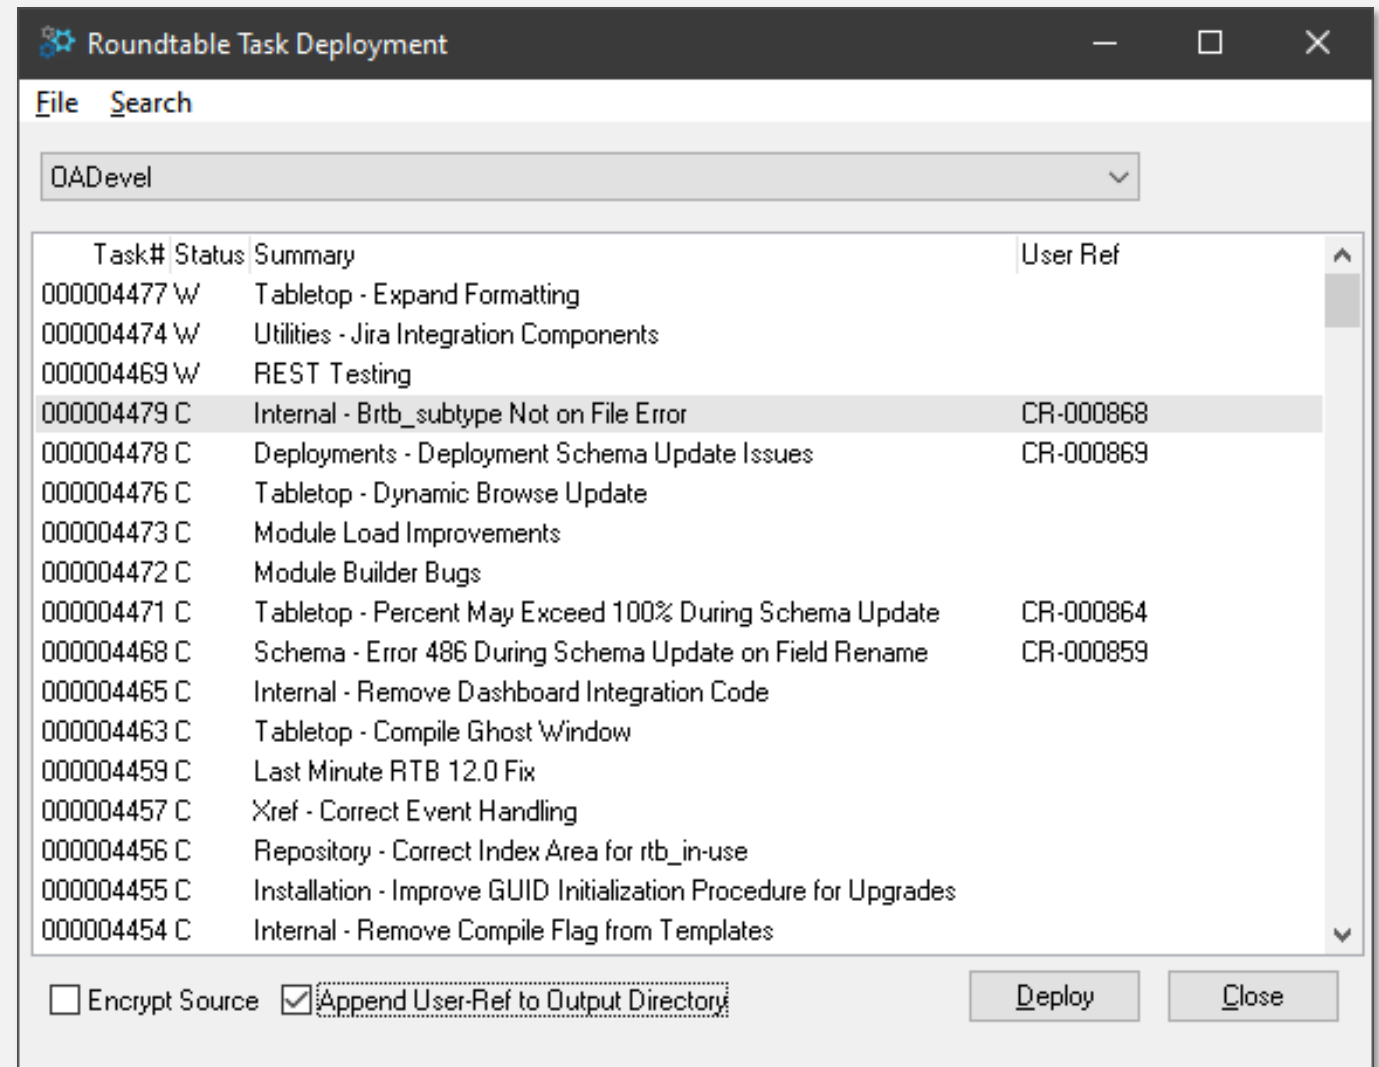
Roundtable Task Deployment

File Search

OADevel

| Task# | Status | Summary | User Ref |
|---|---|---|---|
| 000004477 | W | Tabletop - Expand Formatting | |
| 000004474 | W | Utilities - Jira Integration Components | |
| 000004469 | W | REST Testing | |
| 000004479 | C | Internal - Brtb_subtype Not on File Error | CR-000868 |
| 000004478 | C | Deployments - Deployment Schema Update Issues | CR-000869 |
| 000004476 | C | Tabletop - Dynamic Browse Update | |
| 000004473 | C | Module Load Improvements | |
| 000004472 | C | Module Builder Bugs | |
| 000004471 | C | Tabletop - Percent May Exceed 100% During Schema Update | CR-000864 |
| 000004468 | C | Schema - Error 486 During Schema Update on Field Rename | CR-000859 |
| 000004465 | C | Internal - Remove Dashboard Integration Code | |
| 000004463 | C | Tabletop - Compile Ghost Window | |
| 000004459 | C | Last Minute RTB 12.0 Fix | |
| 000004457 | C | Xref - Correct Event Handling | |
| 000004456 | C | Repository - Correct Index Area for rtb_in-use | |
| 000004455 | C | Installation - Improve GUID Initialization Procedure for Upgrades | |
| 000004454 | C | Internal - Remove Compile Flag from Templates | |

Encrypt Source
Append User-Ref to Output Directory
Deploy
Close